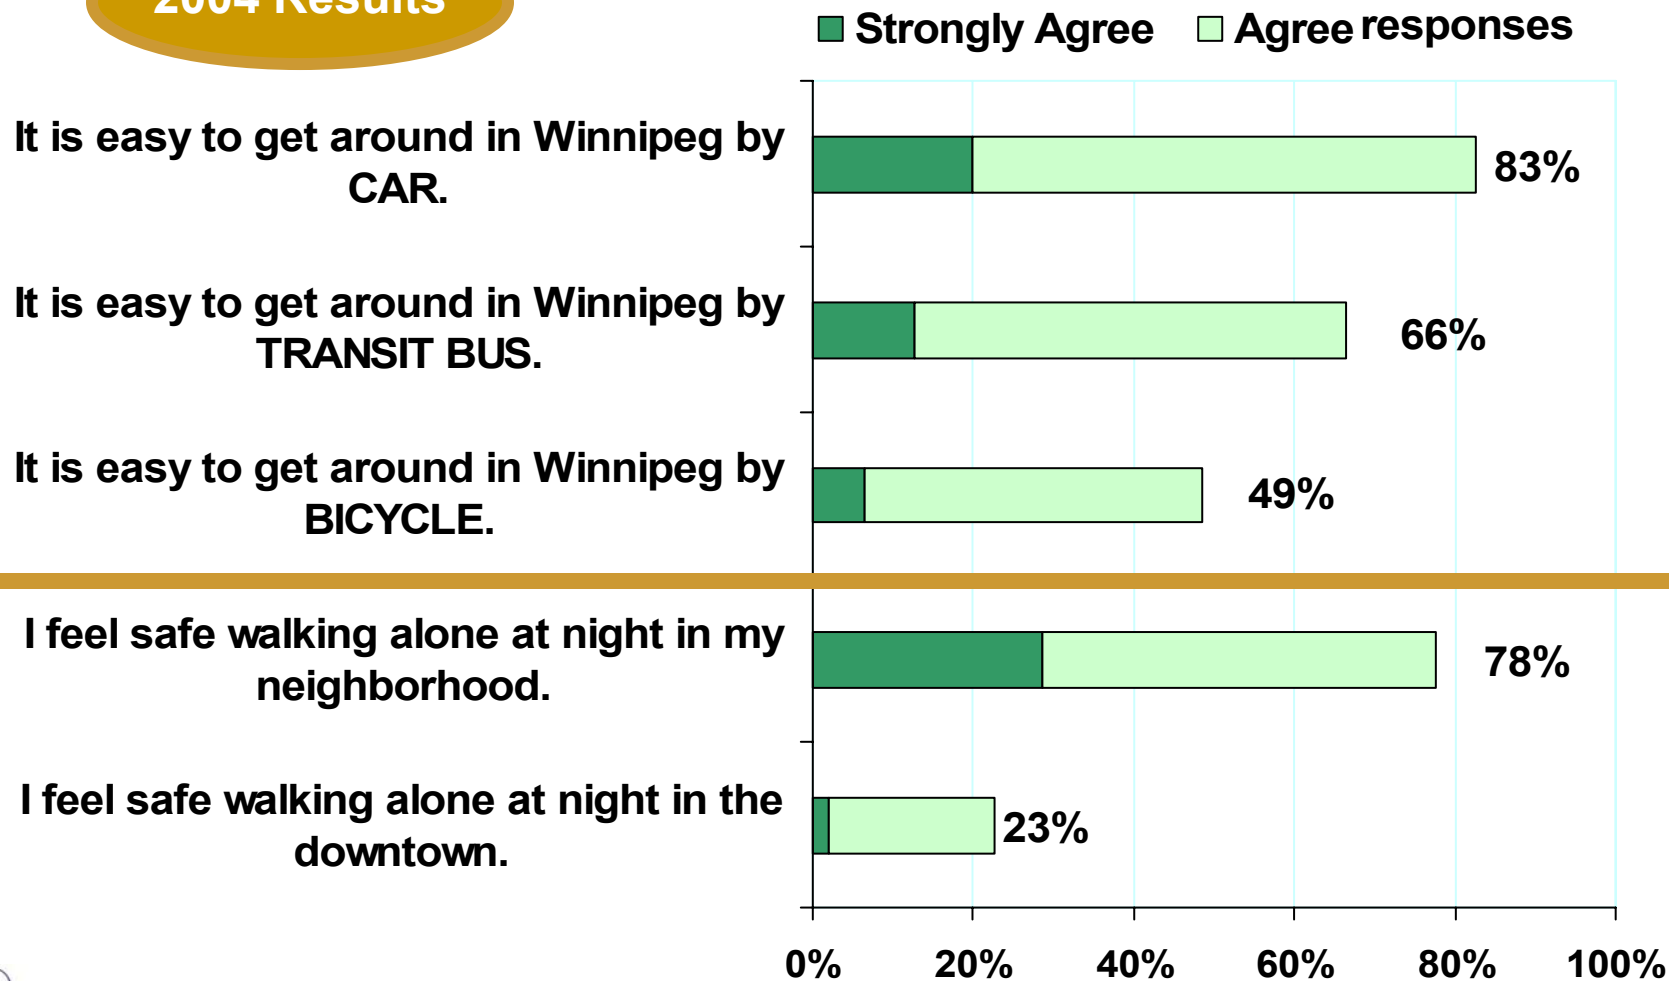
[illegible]

Strongly Agree  Agree responses

It is easy to get around in Winnipeg by CAR.

83%

It is easy to get around in Winnipeg by TRANSIT BUS.

66%

It is easy to get around in Winnipeg by BICYCLE.

49%

I feel safe walking alone at night in my neighborhood.

78%

I feel safe walking alone at night in the downtown.

23%

0% 20% 40% 60% 80% 100%